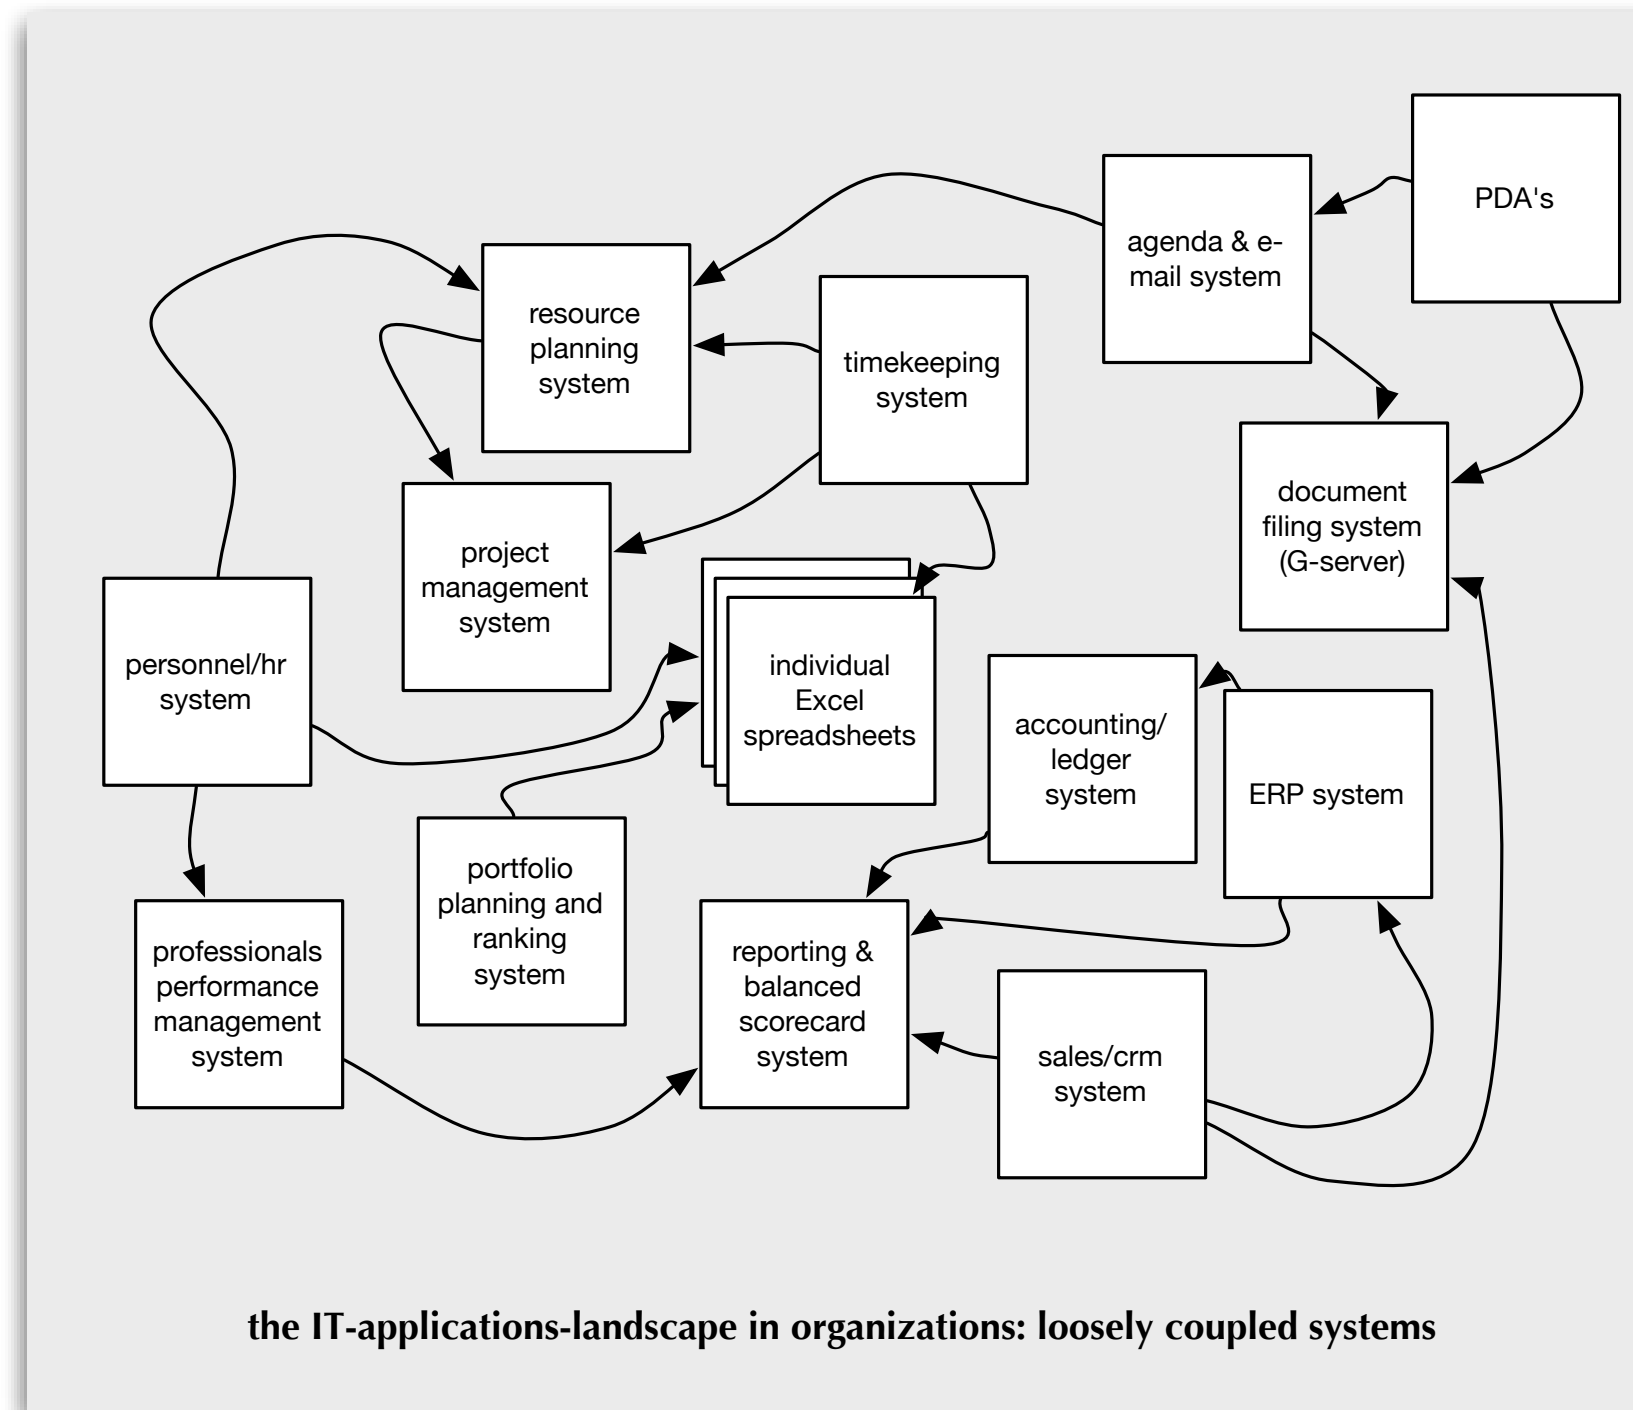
PDA's

agenda & e-mail system

resource planning system

timekeeping system

document filing system (G-server)

project management system

individual Excel spreadsheets

personnel/hr system

accounting/ ledger system

ERP system

portfolio planning and ranking system

professionals performance management system

reporting & balanced scorecard system

sales/crm system

the IT-applications-landscape in organizations: loosely coupled systems